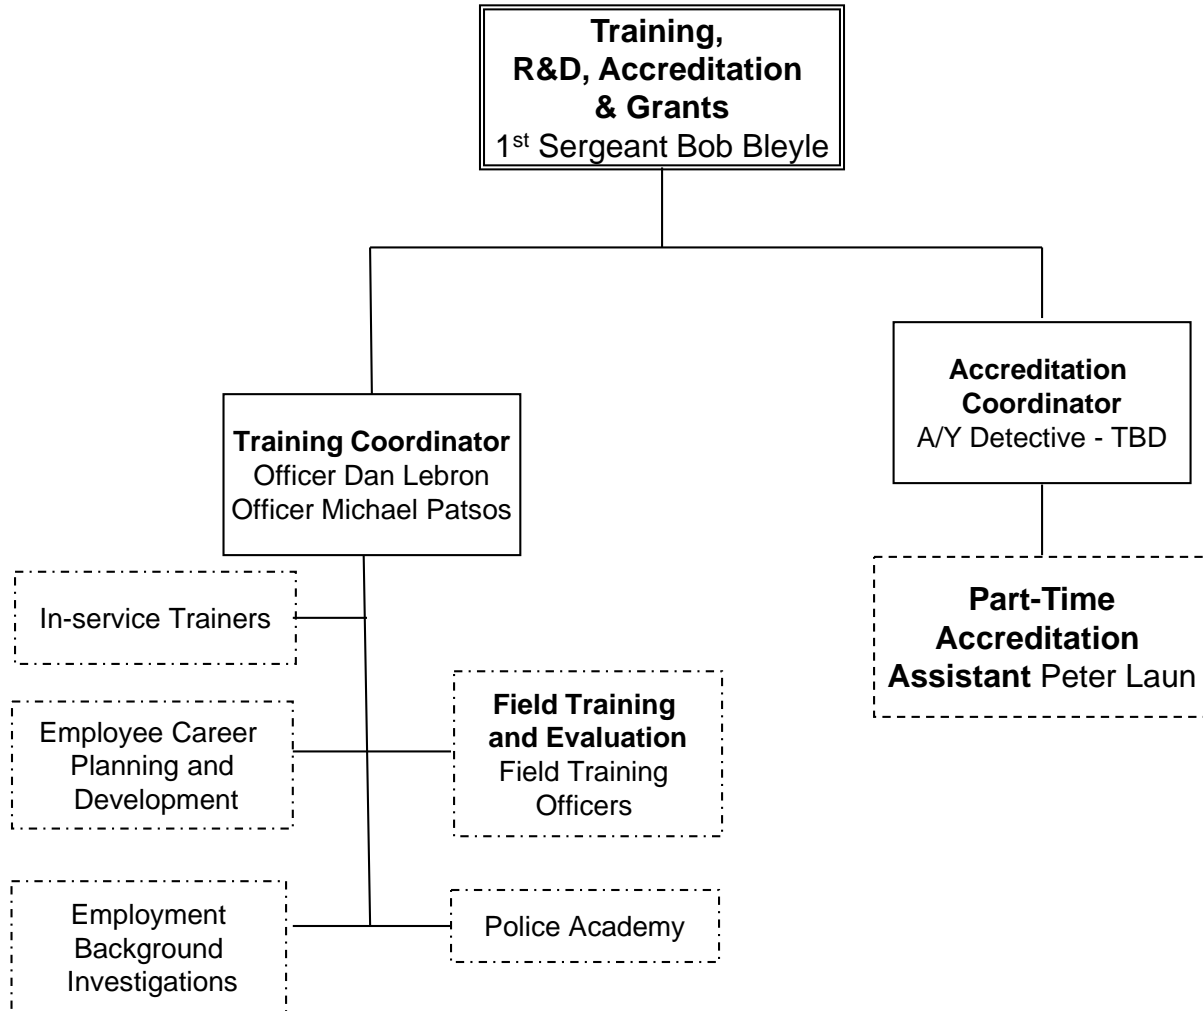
Training, R&D, Accreditation & Grants
1$^{st}$ Sergeant Bob Bleyle

Training Coordinator
Officer Dan Lebron
Officer Michael Patsos

Accreditation Coordinator
A/Y Detective - TBD

In-service Trainers

Part-Time Accreditation Assistant Peter Laun

Employee Career Planning and Development

Field Training and Evaluation
Field Training Officers

Employment Background Investigations

Police Academy